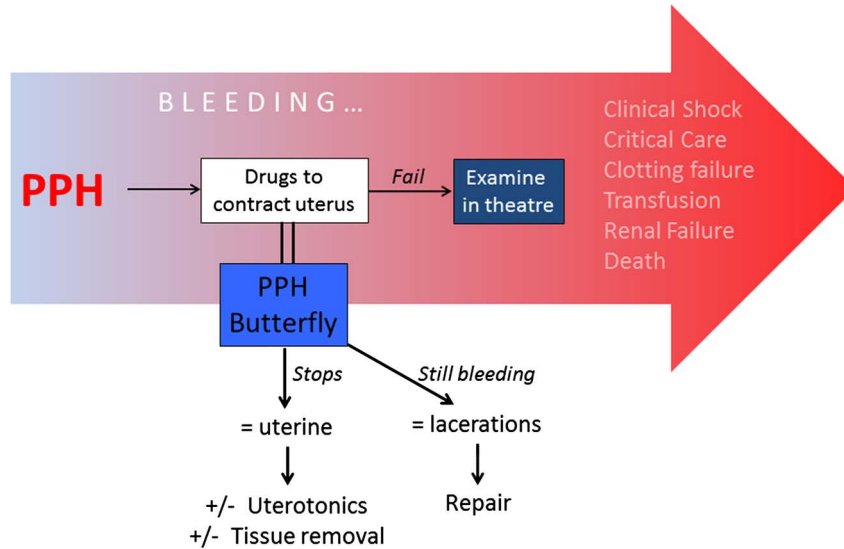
BLEEDING…

PPH

Drugs to contract uterus

Fail

Examine in theatre

Clinical Shock
Critical Care
Clotting failure
Transfusion
Renal Failure
Death

PPH Butterfly

Stops

Still bleeding

= uterine

= lacerations

+/- Uterotonics
+/- Tissue removal

Repair